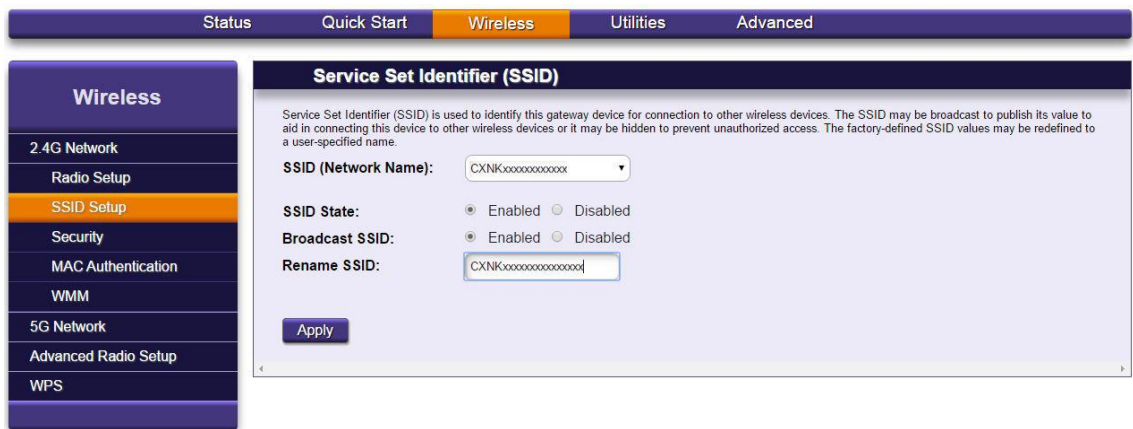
Status Quick Start Wireless Utilities Advanced

Wireless

2.4G Network
Radio Setup
SSID Setup
Security
MAC Authentication
WMM
5G Network
Advanced Radio Setup
WPS

Service Set Identifier (SSID)

Service Set Identifier (SSID) is used to identify this gateway device for connection to other wireless devices. The SSID may be broadcast to publish its value to aid in connecting this device to other wireless devices or it may be hidden to prevent unauthorized access. The factory-defined SSID values may be redefined to a user-specified name.

SSID (Network Name): CXNKxxxxxxxxxxx

SSID State: Enabled Disabled
Broadcast SSID: Enabled Disabled
Rename SSID: CXNKxxxxxxxxxxxxxx

Apply